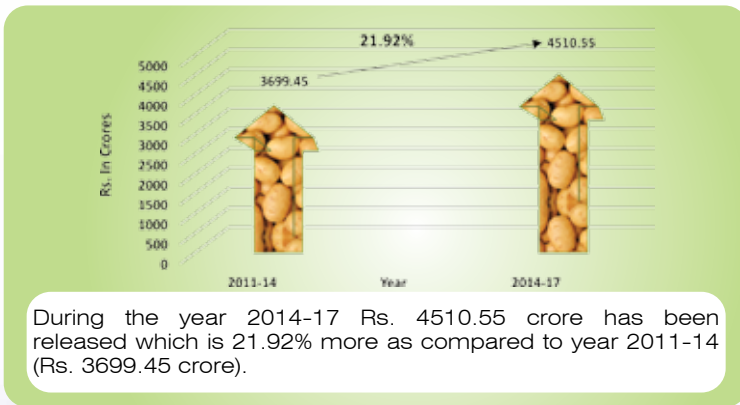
21.92%

4510.55

3699.45

Rs. In Crores

5000
4500
4000
3500
3000
2500
2000
1500
1000
500
0

2011-14

Year

2014-17

During the year 2014-17 Rs. 4510.55 crore has been released which is 21.92% more as compared to year 2011-14 (Rs. 3699.45 crore).